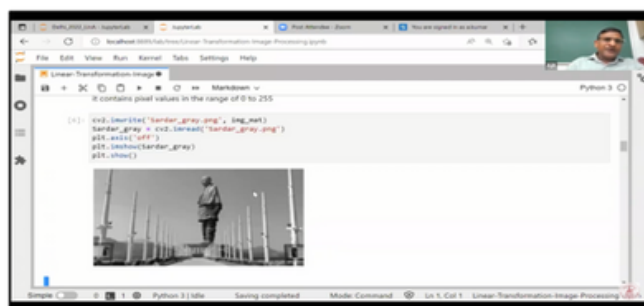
Maths_2022_Unit - JupyterLab | JupyterLab | Post Attendee - Zoom | You are signed in as a volunteer

localhost:8888/lab/tree/Linear-Transformation-Image-Processing.ipynb

File Edit View Run Kernel Tabs Settings Help

Linear-Transformation-Image

Markdown

Python 3

it contains pixel values in the range of 0 to 255

[4]: cv2.imwrite('Sardar_gray.png', img_mat)
Sardar_gray = cv2.imread('Sardar_gray.png')
plt.axis('off')
plt.imshow(Sardar_gray)
plt.show()

Simple 0 1 Python 3 | Idle Saving completed Mode: Command Ln 1, Col 1 Linear-Transformation-Image-Processing